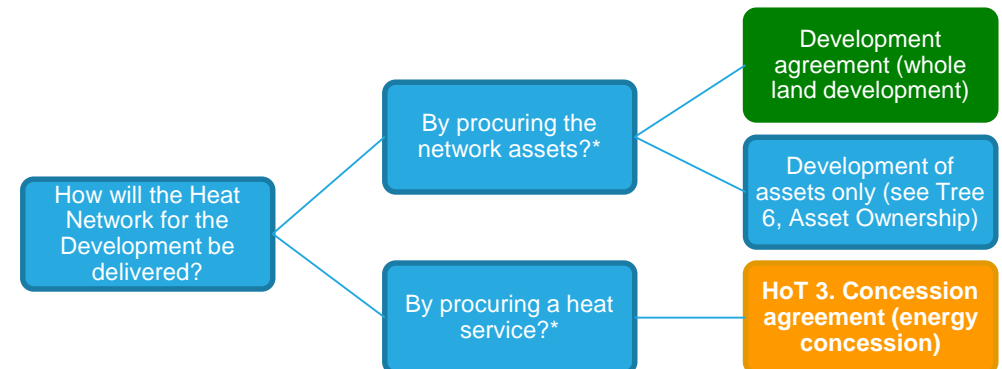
How will the Heat Network for the Development be delivered?

By procuring the network assets?*

By procuring a heat service?*

Development agreement (whole land development)

Development of assets only (see Tree 6, Asset Ownership)

HoT 3. Concession agreement (energy concession)